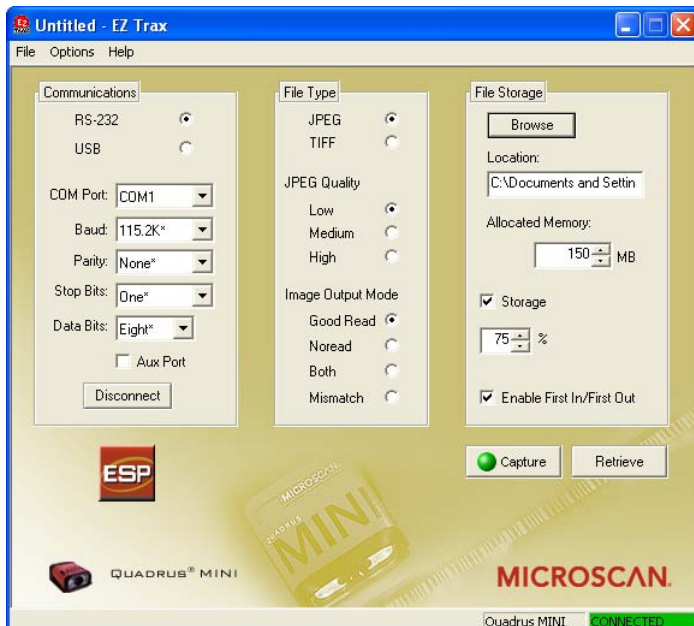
Untitled - EZ Trax

File Options Help

Communications

RS-232

USB

COM Port: COM1

Baud: 115.2K*

Parity: None*

Stop Bits: One*

Data Bits: Eight*

Aux Port

Disconnect

File Type

JPEG

TIFF

JPEG Quality

Low

Medium

High

Image Output Mode

Good Read

Noread

Both

Mismatch

File Storage

Browse

Location:

C:\Documents and Settin

Allocated Memory:

150 MB

Storage

75 %

Enable First In/First Out

Capture

Retrieve

ESP

MICROSCAN

QUADRUS

MINI

QUADRUS® MINI

MICROSCAN.

Quadrus MINI

CONNECTED